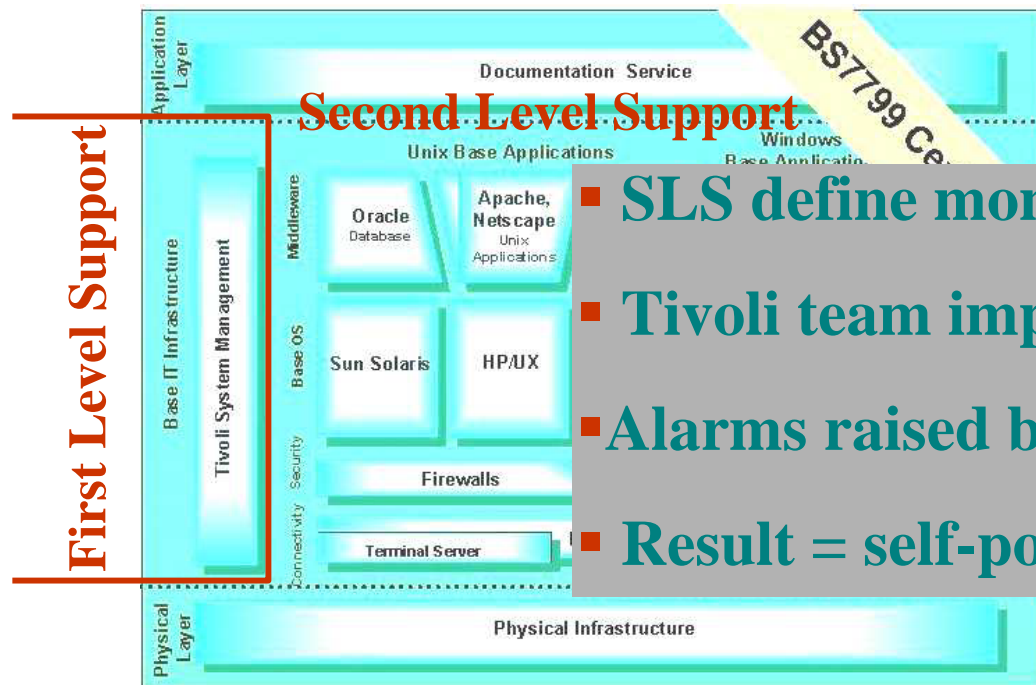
Application Layer

Documentation Service

BS7799 Ce

Second Level Support

First Level Support

Unix Base Applications

Windows Base Applicatio

Base IT Infrastructure

Tivoli System Management

Middleware

Oracle Database

Apache, Netscape Unix Applications

Base OS

Sun Solaris

HP/UX

Security

Firewalls

Connectivity

Terminal Server

▪ SLS define mon

▪ Tivoli team imp

▪Alarms raised b

▪ Result = self-po

Physical Layer

Physical Infrastructure